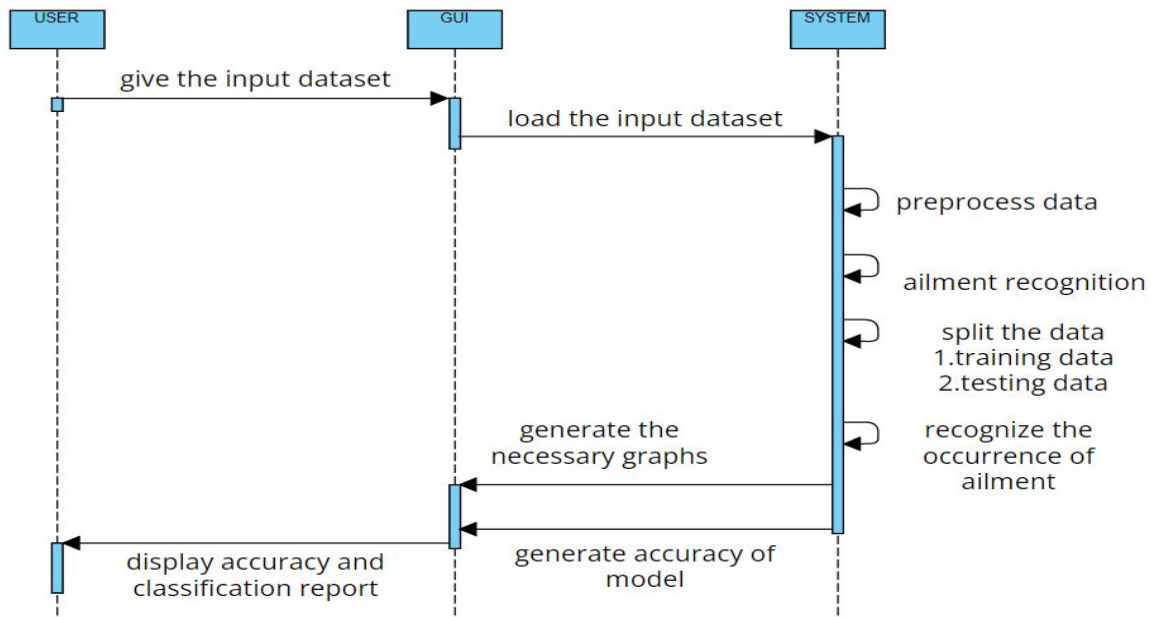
USER

GUI

SYSTEM

give the input dataset

load the input dataset

preprocess data

ailment recognition

split the data
1.training data
2.testing data

recognize the occurrence of ailment

generate the necessary graphs

generate accuracy of model

display accuracy and classification report